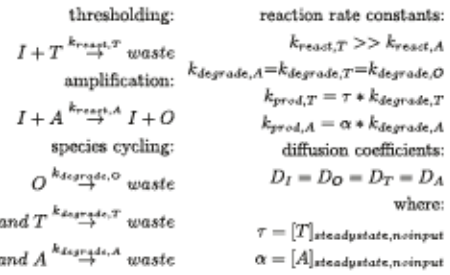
thresholding:

$I + T \overset{k_{react,T}}{\rightarrow} waste$

amplification:

$I + A \overset{k_{react,A}}{\rightarrow} I + O$

species cycling:

$O \overset{k_{degrade,O}}{\rightarrow} waste$

and $T \overset{k_{degrade,T}}{\rightarrow} waste$

and $A \overset{k_{degrade,A}}{\rightarrow} waste$

reaction rate constants:

$k_{react,T} >> k_{react,A}$

$k_{degrade,A} = k_{degrade,T} = k_{degrade,O}$

$k_{prod,T} = \tau * k_{degrade,T}$

$k_{prod,A} = \alpha * k_{degrade,A}$

diffusion coefficients:

$D_I = D_O = D_T = D_A$

where:

$\tau = [T]_{steadystate,noinput}$

$\alpha = [A]_{steadystate,noinput}$